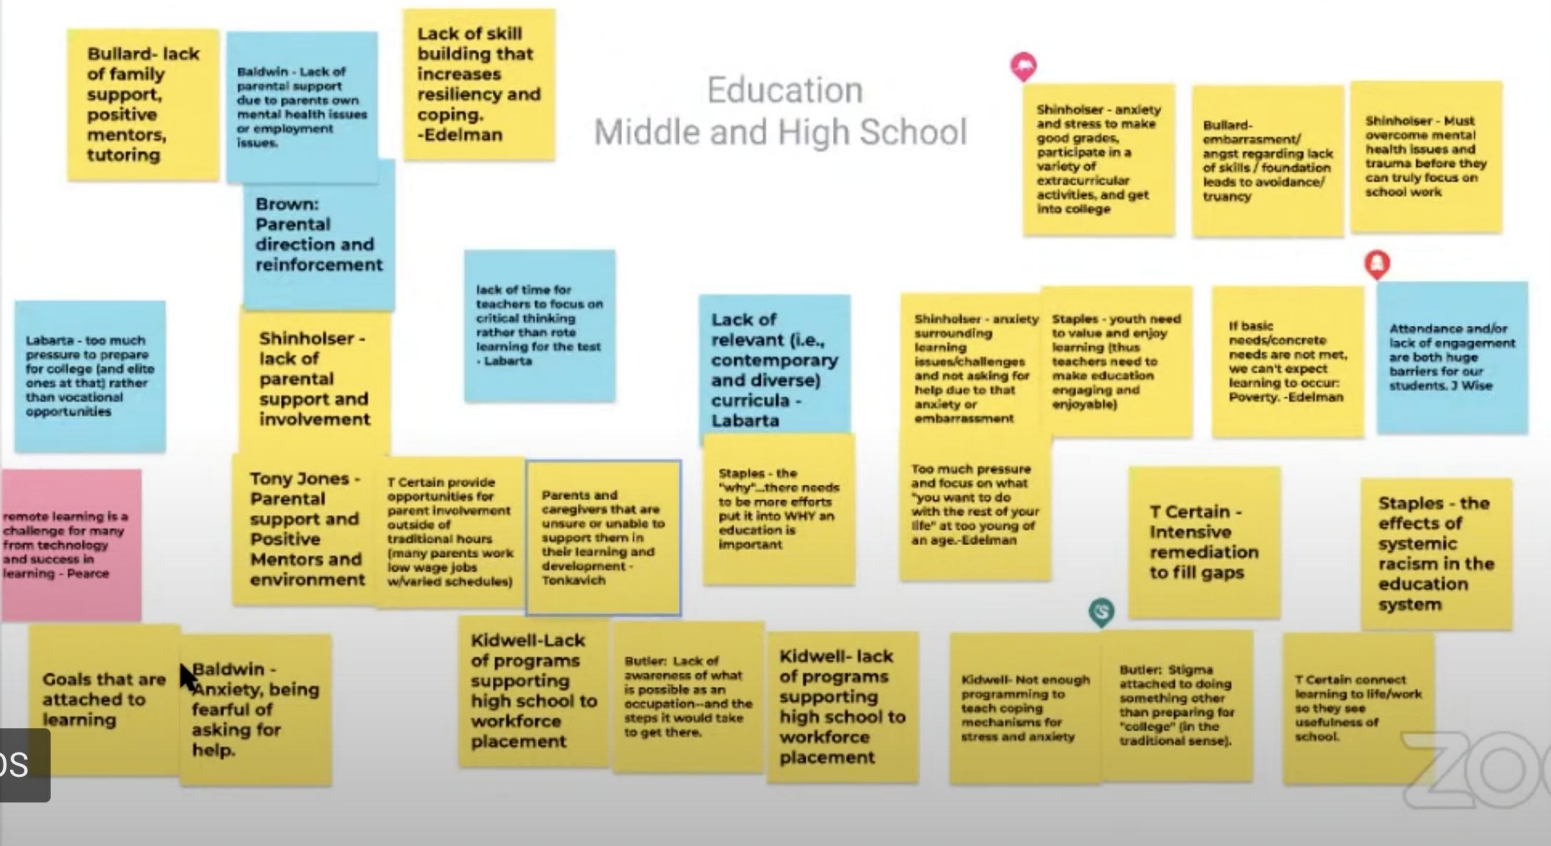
Education
Middle and High School

Bullard- lack of family support, positive mentors, tutoring

Baldwin - Lack of parental support due to parents own mental health issues or employment issues.

Lack of skill building that increases resiliency and coping. -Edelman

Brown: Parental direction and reinforcement

Shinholser - anxiety and stress to make good grades, participate in a variety of extracurricular activities, and get into college

Bullard- embarrasment/ angst regarding lack of skills / foundation leads to avoidance/ truancy

Shinholser - Must overcome mental health issues and trauma before they can truly focus on school work

Labarta - too much pressure to prepare for college (and elite ones at that) rather than vocational opportunities

Shinholser - lack of parental support and involvement

lack of time for teachers to focus on critical thinking rather than rote learning for the test - Labarta

Lack of relevant (i.e., contemporary and diverse) curricula - Labarta

Shinholser - anxiety surrounding learning issues/challenges and not asking for help due to that anxiety or embarrassment

Staples - youth need to value and enjoy learning (thus teachers need to make education engaging and enjoyable)

If basic needs/concrete needs are not met, we can't expect learning to occur: Poverty. -Edelman

Attendance and/or lack of engagement are both huge barriers for our students. J Wise

remote learning is a challenge for many from technology and success in learning - Pearce

Tony Jones - Parental support and Positive Mentors and environment

T Certain provide opportunities for parent involvement outside of traditional hours (many parents work low wage jobs w/varied schedules)

Parents and caregivers that are unsure or unable to support them in their learning and development - Tonkavich

Staples - the "why"...there needs to be more efforts put it into WHY an education is important

Too much pressure and focus on what "you want to do with the rest of your life" at too young of an age.-Edelman

T Certain - Intensive remediation to fill gaps

Staples - the effects of systemic racism in the education system

Goals that are attached to learning

Baldwin - Anxiety, being fearful of asking for help.

Kidwell-Lack of programs supporting high school to workforce placement

Butler: Lack of awareness of what is possible as an occupation--and the steps it would take to get there.

Kidwell- lack of programs supporting high school to workforce placement

Kidwell- Not enough programming to teach coping mechanisms for stress and anxiety

Butler: Stigma attached to doing something other than preparing for "college" (in the traditional sense).

T Certain connect learning to life/work so they see usefulness of school.

OS

ZO